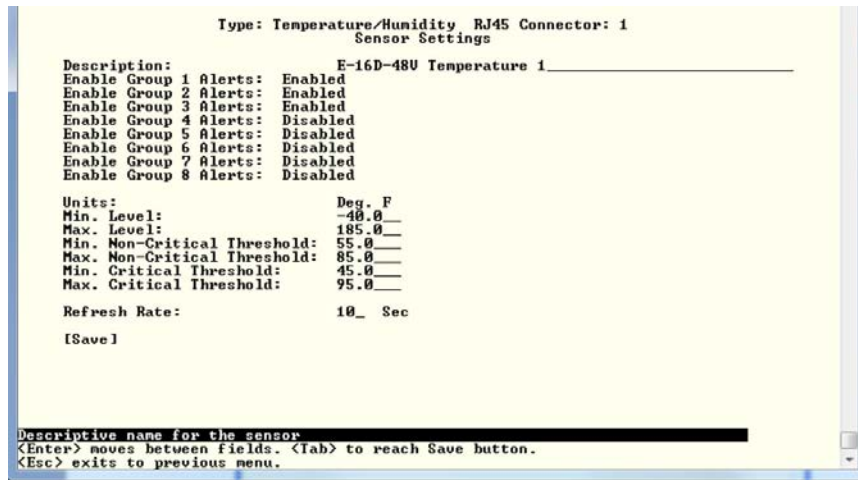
Type: Temperature/Humidity RJ45 Connector: 1
Sensor Settings

Description: E-16D-48V Temperature 1
Enable Group 1 Alerts: Enabled
Enable Group 2 Alerts: Enabled
Enable Group 3 Alerts: Enabled
Enable Group 4 Alerts: Disabled
Enable Group 5 Alerts: Disabled
Enable Group 6 Alerts: Disabled
Enable Group 7 Alerts: Disabled
Enable Group 8 Alerts: Disabled

Units: Deg. F
Min. Level: -40.0
Max. Level: 185.0
Min. Non-Critical Threshold: 55.0
Max. Non-Critical Threshold: 85.0
Min. Critical Threshold: 45.0
Max. Critical Threshold: 95.0

Refresh Rate: 10 Sec

[Save]

Descriptive name for the sensor
<Enter> moves between fields. <Tab> to reach Save button.
<Esc> exits to previous menu.